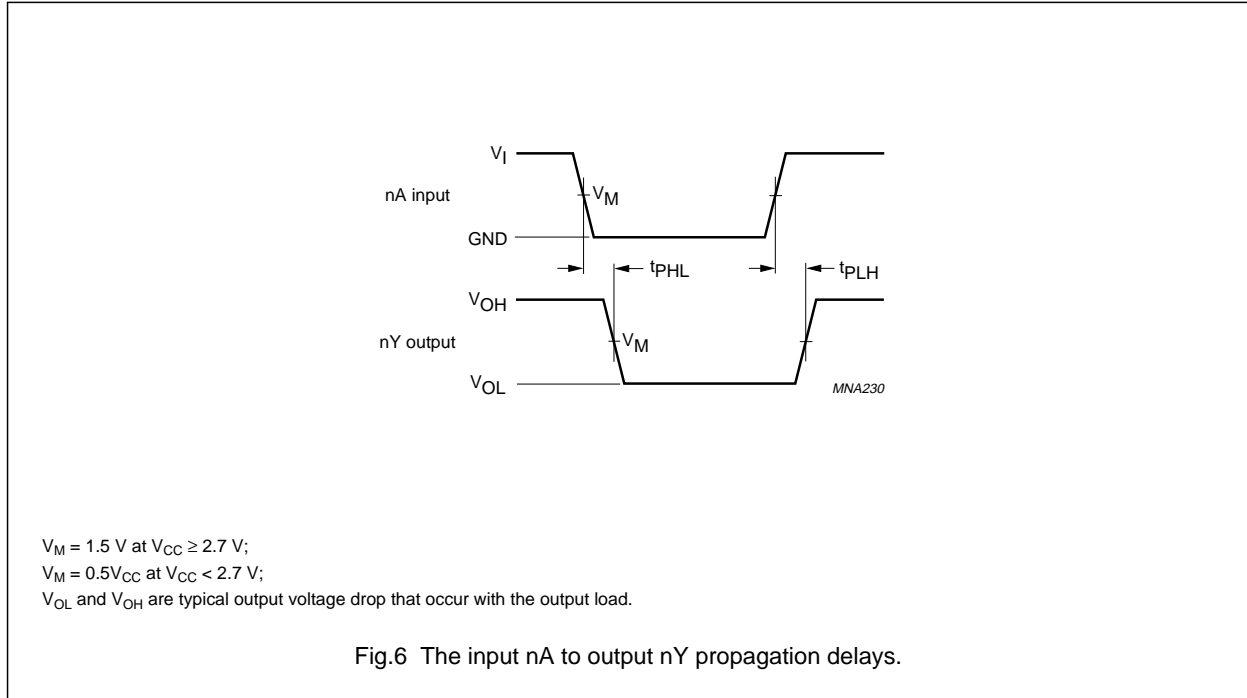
$V_I$

nA input

$V_M$

GND

$t_{PHL}$

$t_{PLH}$

$V_{OH}$

nY output

$V_M$

$V_{OL}$

MNA230

$V_M$ = 1.5 V at $V_{CC} \geq 2.7$ V;
$V_M = 0.5V_{CC}$ at $V_{CC} < 2.7$ V;
$V_{OL}$ and $V_{OH}$ are typical output voltage drop that occur with the output load.

Fig.6 The input nA to output nY propagation delays.